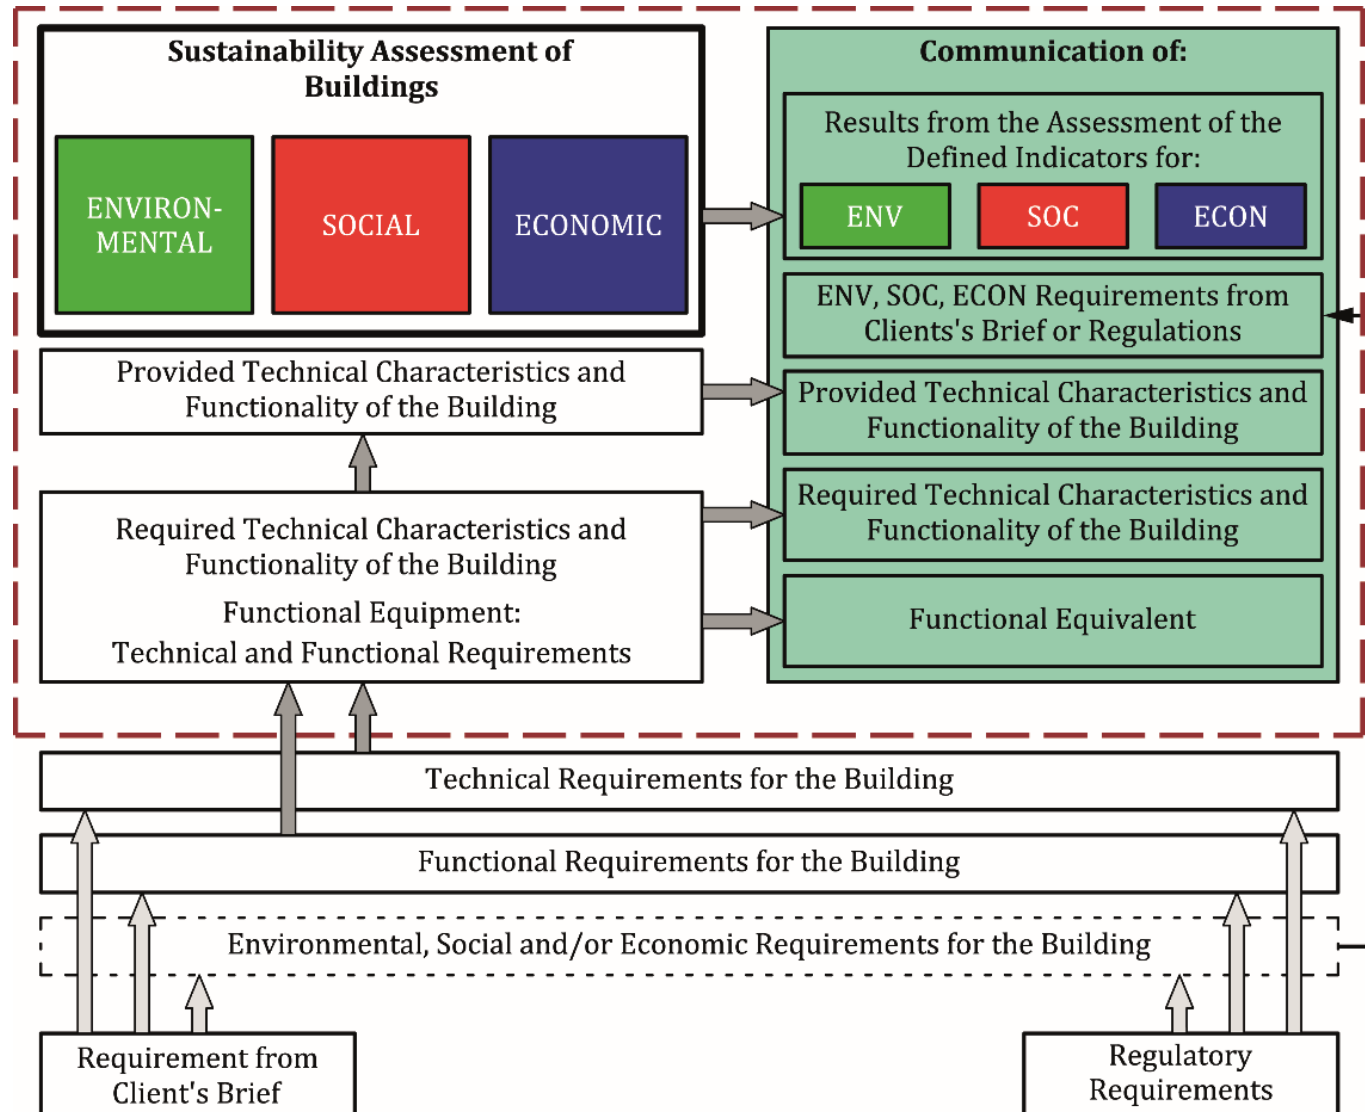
Sustainability Assessment of Buildings

ENVIRONMENTAL

SOCIAL

ECONOMIC

Communication of:

Results from the Assessment of the Defined Indicators for:

ENV

SOC

ECON

ENV, SOC, ECON Requirements from Clients's Brief or Regulations

Provided Technical Characteristics and Functionality of the Building

Required Technical Characteristics and Functionality of the Building

Functional Equivalent

Provided Technical Characteristics and Functionality of the Building

Required Technical Characteristics and Functionality of the Building

Functional Equipment:
Technical and Functional Requirements

Technical Requirements for the Building

Functional Requirements for the Building

Environmental, Social and/or Economic Requirements for the Building

Requirement from Client's Brief

Regulatory Requirements